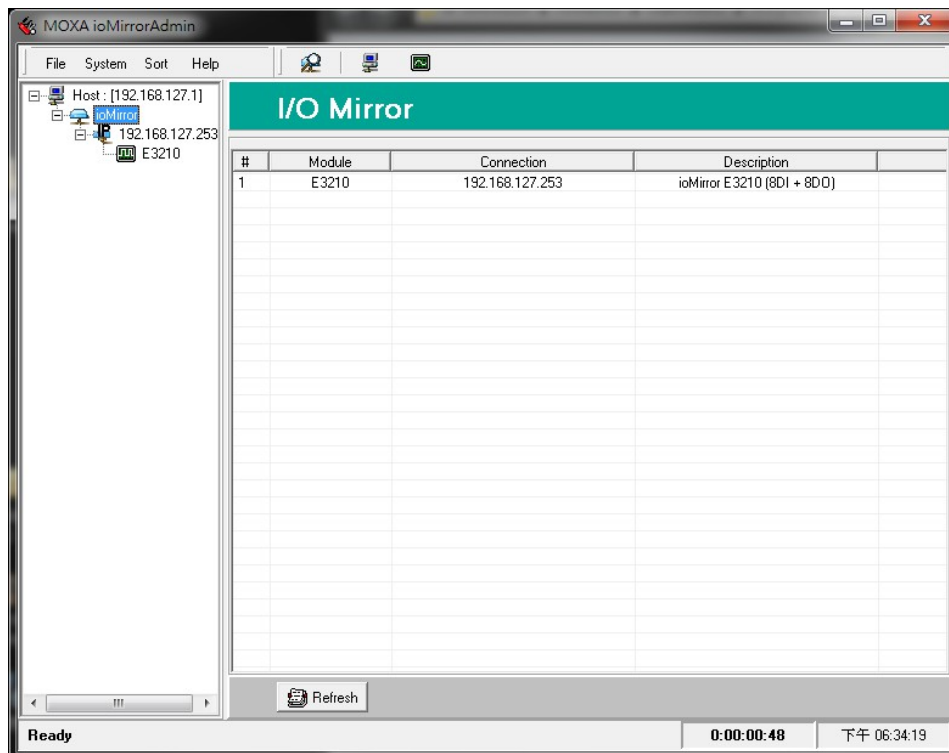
MOXA ioMirrorAdmin

File System Sort Help

Host : [192.168.127.1]
ioMirror
192.168.127.253
E3210

I/O Mirror

| # | Module | Connection | Description |
|---|---|---|---|
| 1 | E3210 | 192.168.127.253 | ioMirror E3210 (8DI + 8DO) |

Refresh

Ready

0:00:00:48

下午 06:34:19